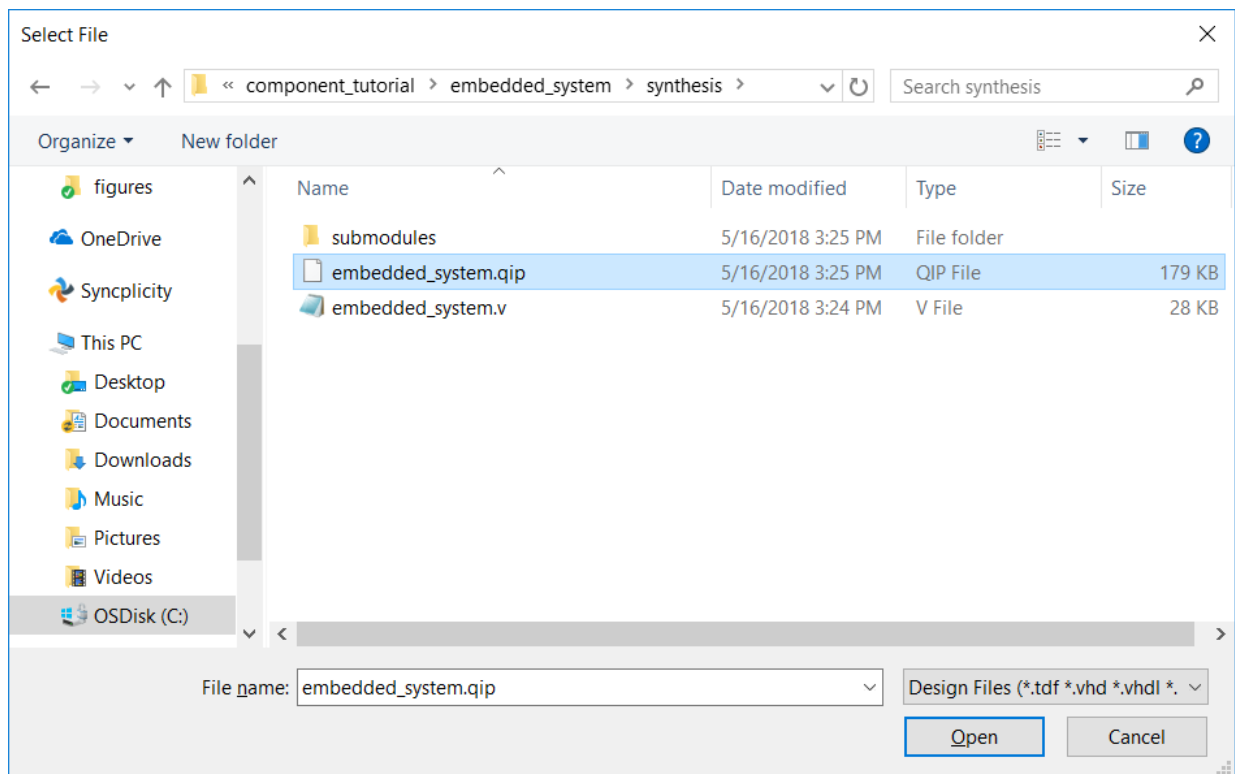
Select File

« component_tutorial › embedded_system › synthesis ›

Search synthesis

Organize ▾ New folder

figures
OneDrive
Syncplicity
This PC
Desktop
Documents
Downloads
Music
Pictures
Videos
OSDisk (C:)

| Name | Date modified | Type | Size |
|---|---|---|---|
| submodules | 5/16/2018 3:25 PM | File folder | |
| embedded_system.qip | 5/16/2018 3:25 PM | QIP File | 179 KB |
| embedded_system.v | 5/16/2018 3:24 PM | V File | 28 KB |

File name: embedded_system.qip

Design Files (*.tdf *.vhd *.vhdl *.

Open Cancel